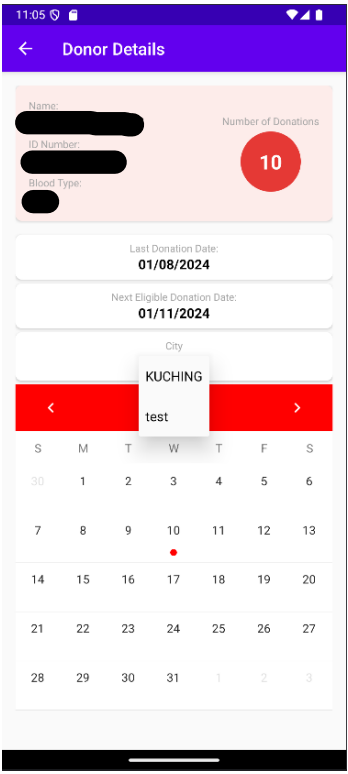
11:05

Donor Details

Name:
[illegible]
ID Number:
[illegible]
Blood Type:
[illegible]

Number of Donations
10

Last Donation Date:
01/08/2024

Next Eligible Donation Date:
01/11/2024

City
KUCHING
test

‹ ›

| S | M | T | W | T | F | S |
|---|---|---|---|---|---|---|
| 30 | 1 | 2 | 3 | 4 | 5 | 6 |
| 7 | 8 | 9 | 10 | 11 | 12 | 13 |
| 14 | 15 | 16 | 17 | 18 | 19 | 20 |
| 21 | 22 | 23 | 24 | 25 | 26 | 27 |
| 28 | 29 | 30 | 31 | 1 | 2 | 3 |